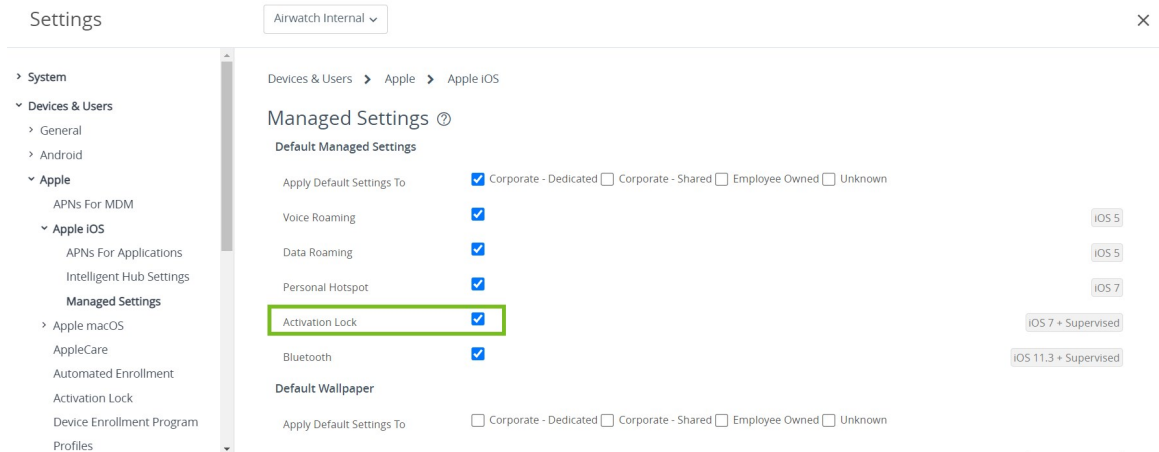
Settings

Airwatch Internal

×

› System
˅ Devices & Users
› General
› Android
˅ Apple
APNs For MDM
˅ Apple iOS
APNs For Applications
Intelligent Hub Settings
Managed Settings
› Apple macOS
AppleCare
Automated Enrollment
Activation Lock
Device Enrollment Program
Profiles

Devices & Users › Apple › Apple iOS

Managed Settings ⓘ

Default Managed Settings

| | | |
|---|---|---|
| Apply Default Settings To | ☑ Corporate - Dedicated ☐ Corporate - Shared ☐ Employee Owned ☐ Unknown | |
| Voice Roaming | ☑ | iOS 5 |
| Data Roaming | ☑ | iOS 5 |
| Personal Hotspot | ☑ | iOS 7 |
| Activation Lock | ☑ | iOS 7 + Supervised |
| Bluetooth | ☑ | iOS 11.3 + Supervised |

Default Wallpaper

| | |
|---|---|
| Apply Default Settings To | ☐ Corporate - Dedicated ☐ Corporate - Shared ☐ Employee Owned ☐ Unknown |